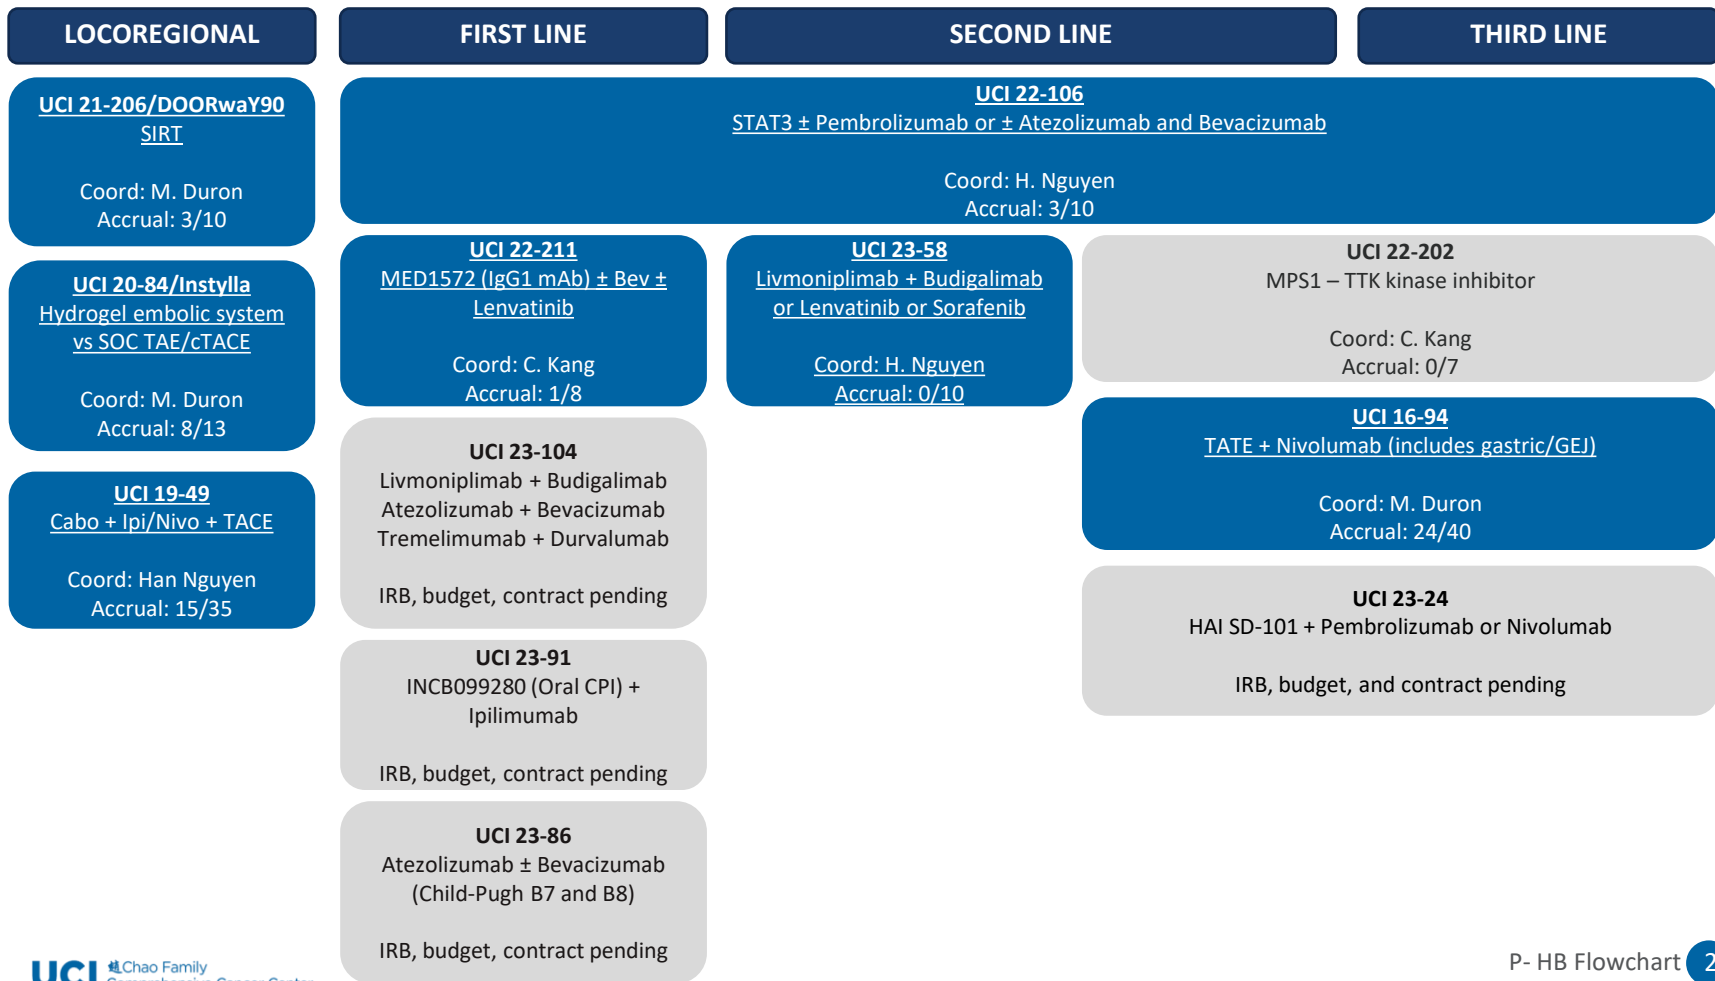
LOCOREGIONAL

FIRST LINE

SECOND LINE

THIRD LINE

UCI 21-206/DOORwaY90
SIRT

Coord: M. Duron
Accrual: 3/10

UCI 20-84/Instylla
Hydrogel embolic system vs SOC TAE/cTACE

Coord: M. Duron
Accrual: 8/13

UCI 19-49
Cabo + Ipi/Nivo + TACE

Coord: Han Nguyen
Accrual: 15/35

UCI 22-106
STAT3 ± Pembrolizumab or ± Atezolizumab and Bevacizumab

Coord: H. Nguyen
Accrual: 3/10

UCI 22-211
MED1572 (IgG1 mAb) ± Bev ± Lenvatinib

Coord: C. Kang
Accrual: 1/8

UCI 23-104
Livmoniplimab + Budigalimab
Atezolizumab + Bevacizumab
Tremelimumab + Durvalumab

IRB, budget, contract pending

UCI 23-91
INCB099280 (Oral CPI) + Ipilimumab

IRB, budget, contract pending

UCI 23-86
Atezolizumab ± Bevacizumab
(Child-Pugh B7 and B8)

IRB, budget, contract pending

UCI 23-58
Livmoniplimab + Budigalimab or Lenvatinib or Sorafenib

Coord: H. Nguyen
Accrual: 0/10

UCI 22-202
MPS1 – TTK kinase inhibitor

Coord: C. Kang
Accrual: 0/7

UCI 16-94
TATE + Nivolumab (includes gastric/GEJ)

Coord: M. Duron
Accrual: 24/40

UCI 23-24
HAI SD-101 + Pembrolizumab or Nivolumab

IRB, budget, and contract pending

UCI Chao Family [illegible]

P- HB Flowchart 2